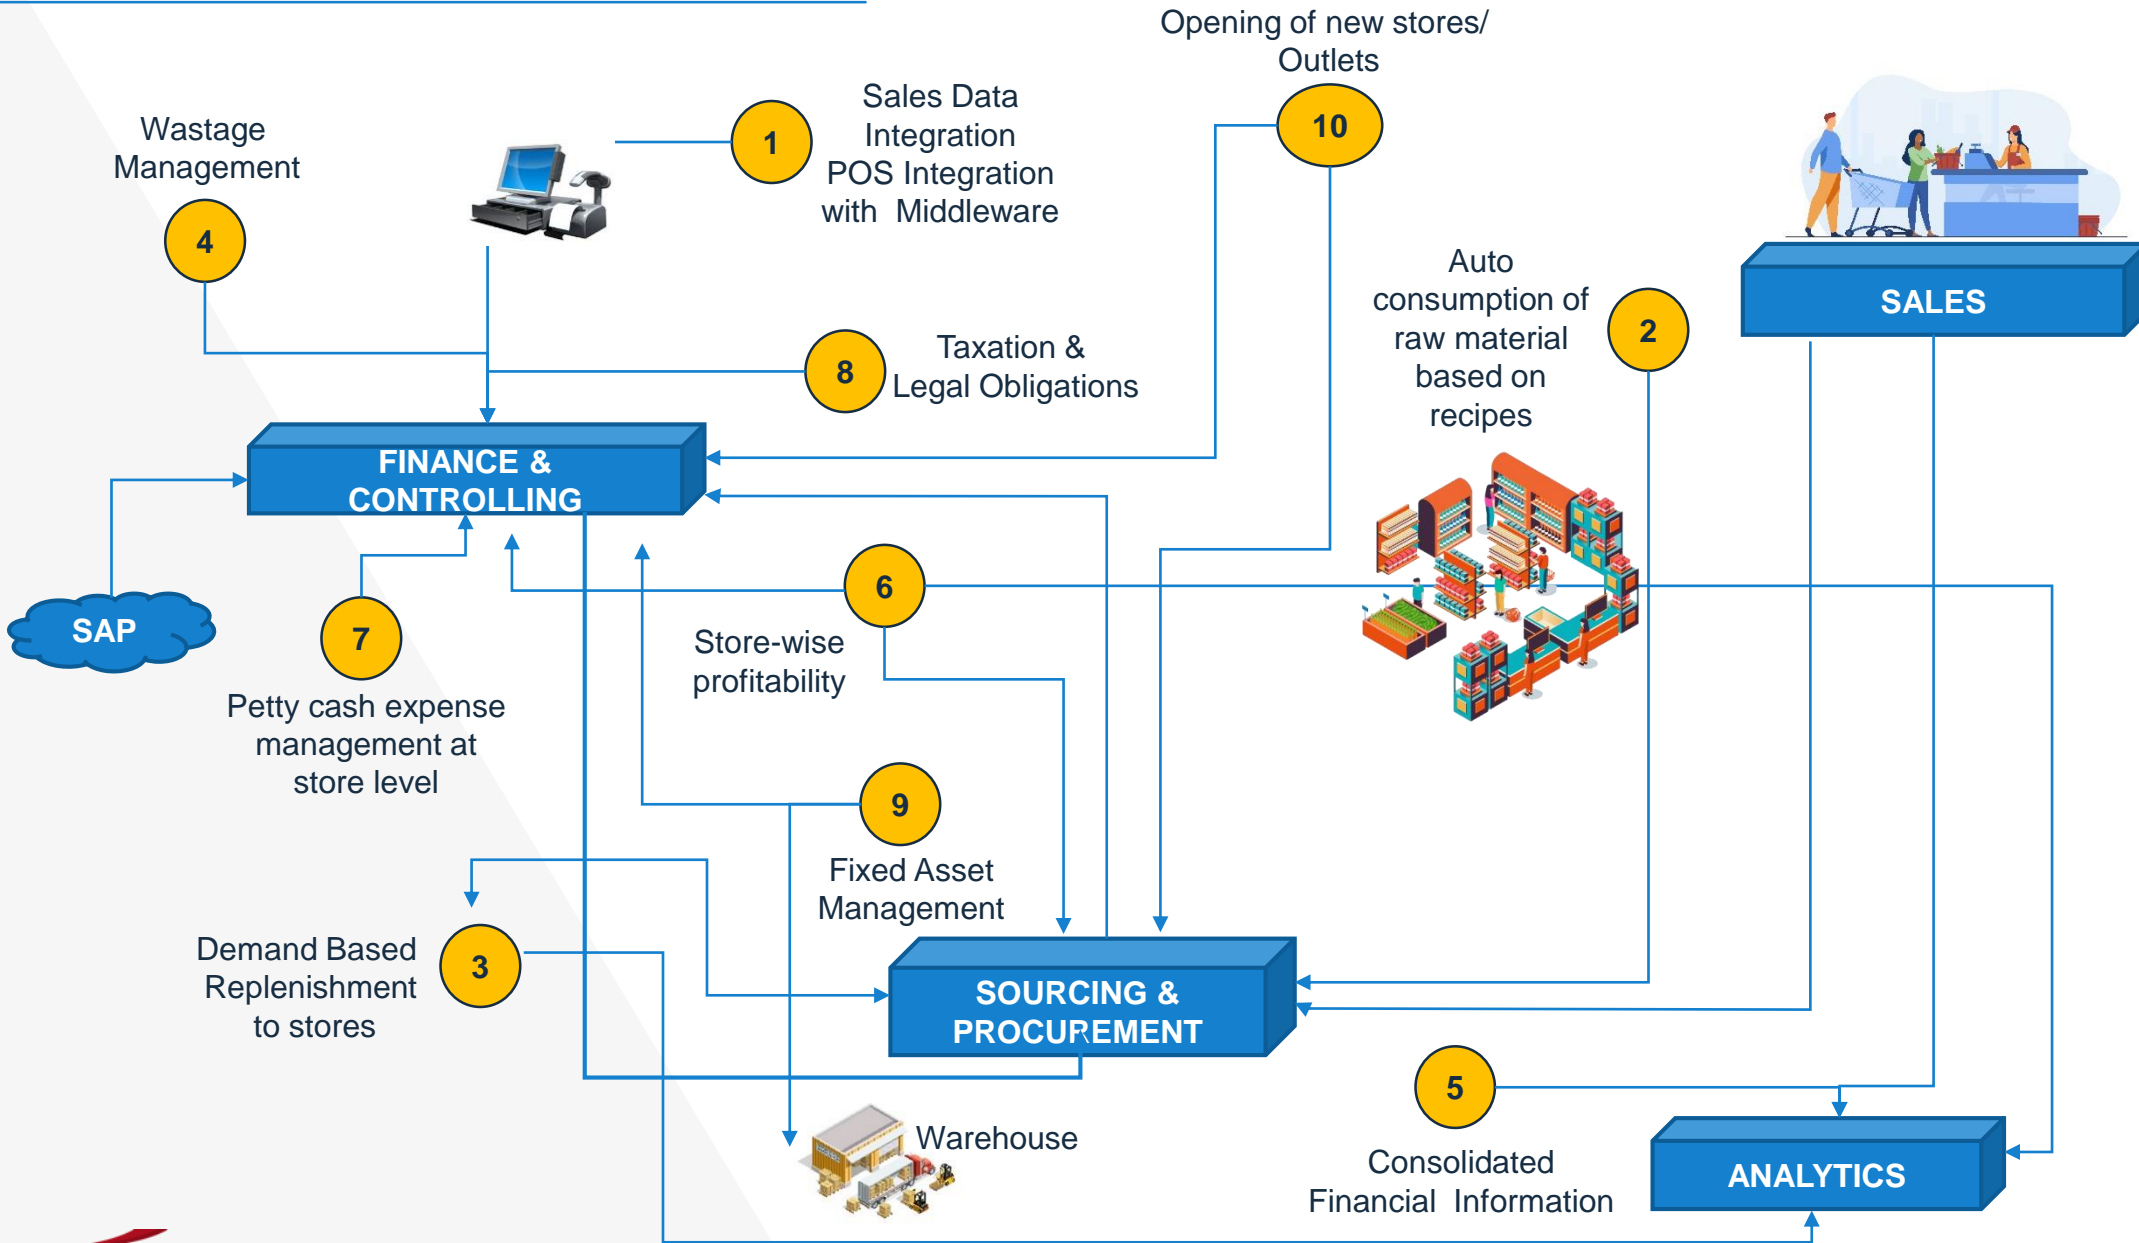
Opening of new stores/ Outlets

10

Wastage Management

4

1

Sales Data Integration POS Integration with Middleware

SALES

Auto consumption of raw material based on recipes

2

8

Taxation & Legal Obligations

FINANCE & CONTROLLING

SAP

7

Petty cash expense management at store level

6

Store-wise profitability

9

Fixed Asset Management

Demand Based Replenishment to stores

3

SOURCING & PROCUREMENT

5

Consolidated Financial Information

ANALYTICS

Warehouse